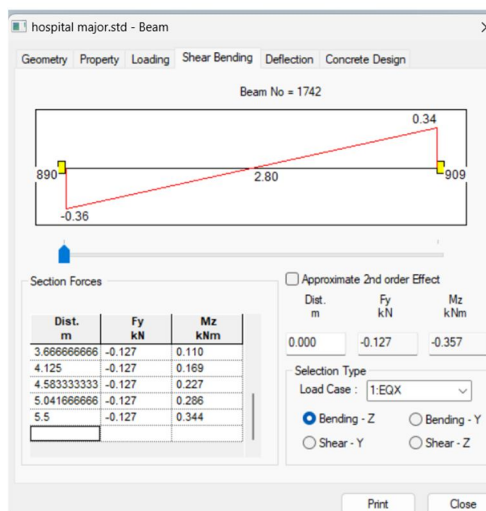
hospital major.std - Beam

Geometry Property Loading Shear Bending Deflection Concrete Design

Beam No = 1742

0.34
890
2.80
909
-0.36

Section Forces

| Dist. m | Fy kN | Mz kNm |
|---|---|---|
| 3.666666666 | -0.127 | 0.110 |
| 4.125 | -0.127 | 0.169 |
| 4.583333333 | -0.127 | 0.227 |
| 5.041666666 | -0.127 | 0.286 |
| 5.5 | -0.127 | 0.344 |
| | | |

Approximate 2nd order Effect

| Dist. m | Fy kN | Mz kNm |
|---|---|---|
| 0.000 | -0.127 | -0.357 |

Selection Type
Load Case : 1:EQX

Bending - Z
Bending - Y
Shear - Y
Shear - Z

Print
Close